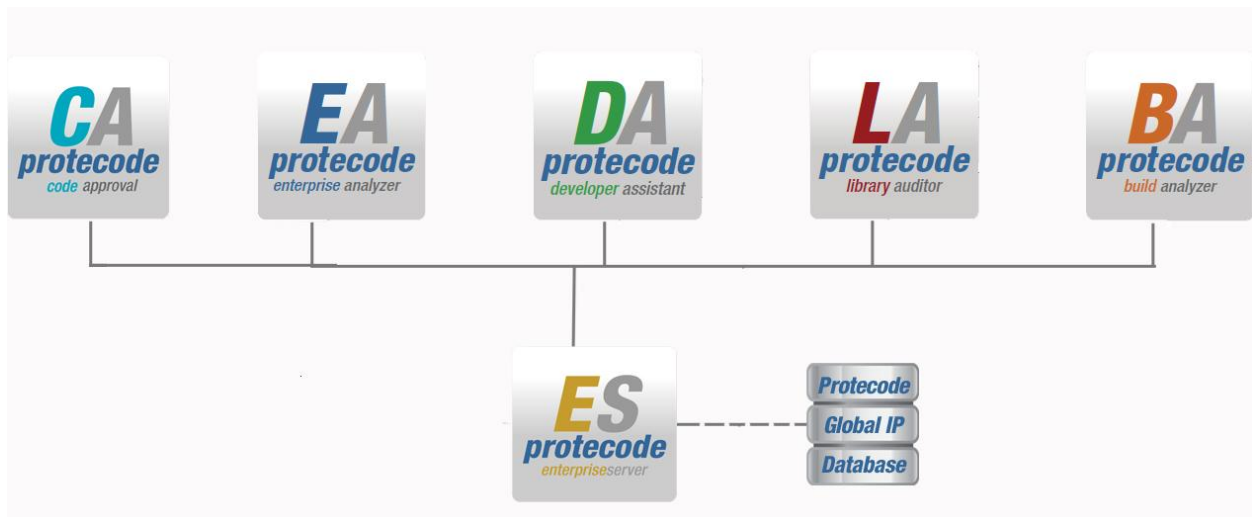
CA
protecode
code approval

EA
protecode
enterprise analyzer

DA
protecode
developer assistant

LA
protecode
library auditor

BA
protecode
build analyzer

ES
protecode
enterpriseserver

Protecode
Global IP
Database